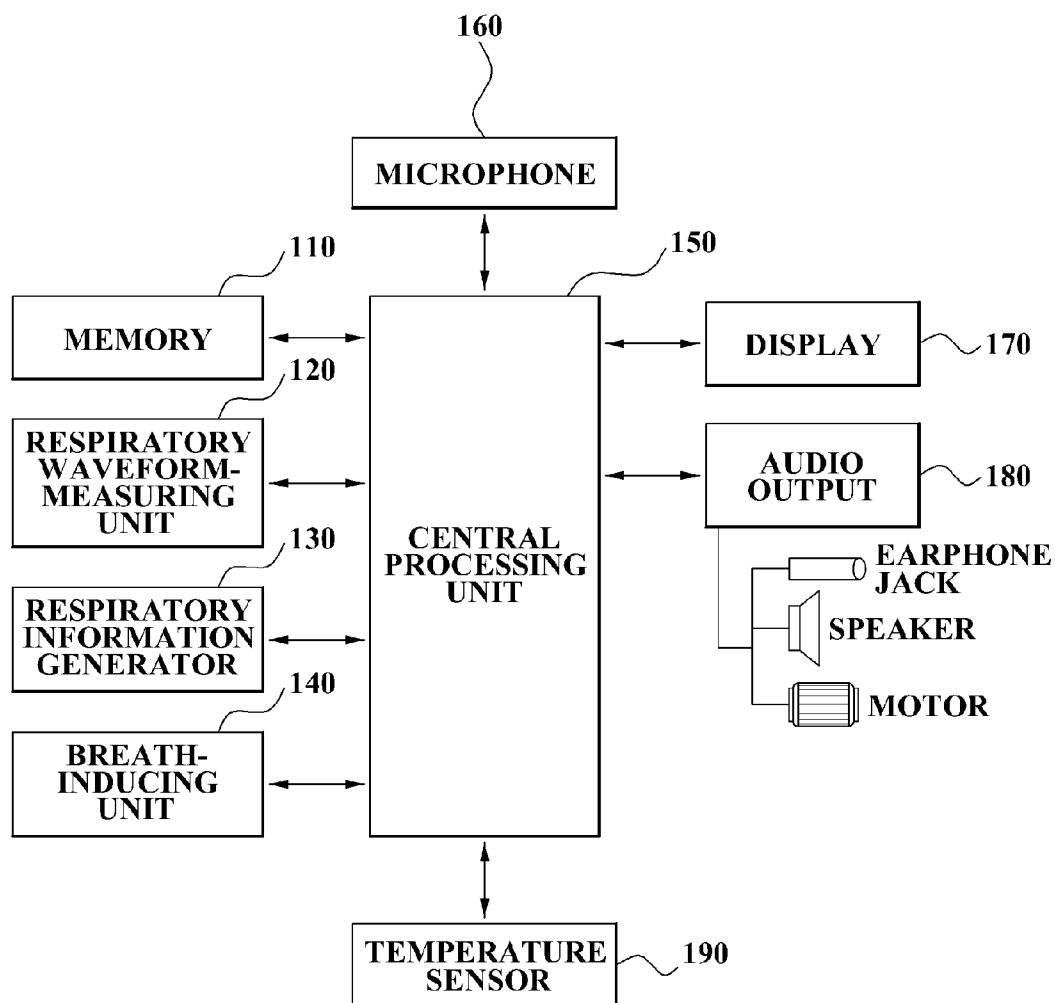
160

MICROPHONE

110

150

MEMORY

DISPLAY

170

120

RESPIRATORY WAVEFORM-MEASURING UNIT

AUDIO OUTPUT

180

CENTRAL PROCESSING UNIT

130

EARPHONE JACK

RESPIRATORY INFORMATION GENERATOR

SPEAKER

140

MOTOR

BREATH-INDUCING UNIT

TEMPERATURE SENSOR

190